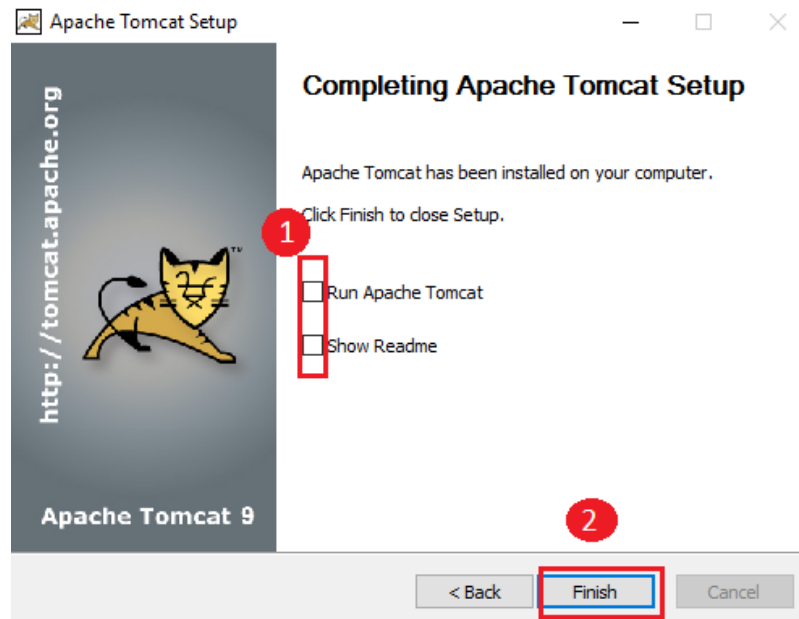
Apache Tomcat Setup

http://tomcat.apache.org

TM

Apache Tomcat 9

Completing Apache Tomcat Setup

Apache Tomcat has been installed on your computer.

Click Finish to close Setup.

1

Run Apache Tomcat

Show Readme

2

< Back

Finish

Cancel